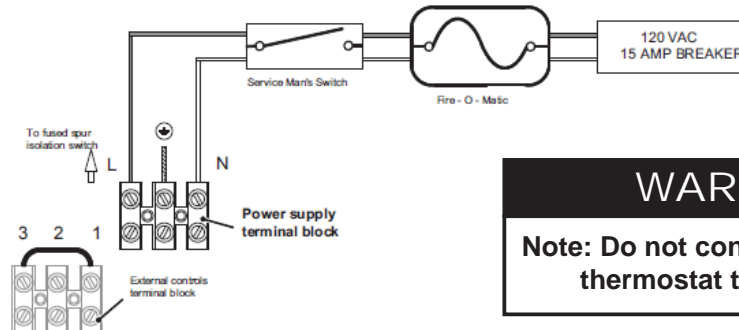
120 VAC
15 AMP BREAKER

Service Man's Switch

Fire - O - Matic

To fused spur isolation switch

L

N

Power supply terminal block

3 2 1

External controls terminal block

WAR

Note: Do not con
thermostat t